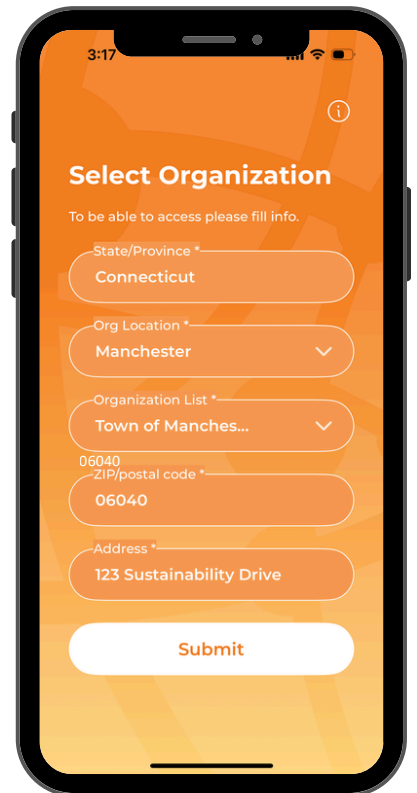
3:17

ⓘ

Select Organization

To be able to access please fill info.

State/Province *
Connecticut

Org Location *
Manchester

Organization List *
Town of Manches...

06040
ZIP/postal code *
06040

Address *
123 Sustainability Drive

Submit